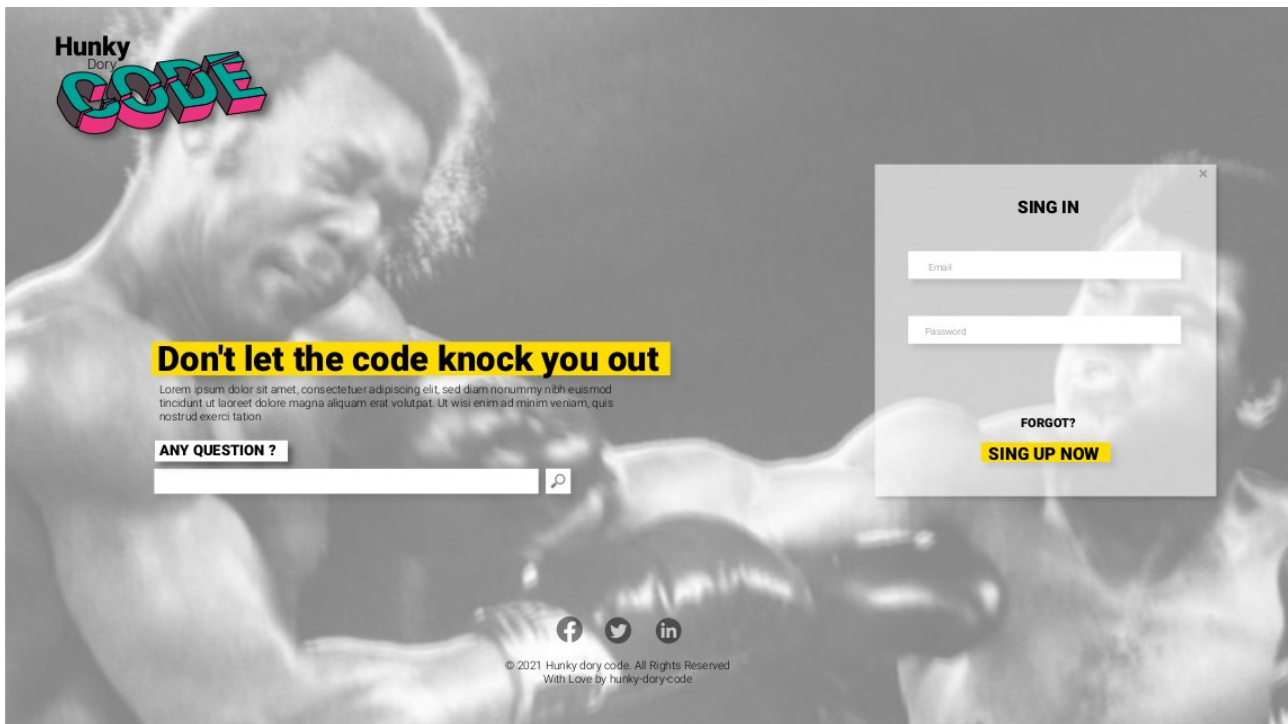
Hunky
Dory
CODE

Don't let the code knock you out

Lorem ipsum dolor sit amet, consectetuer adipiscing elit, sed diam nonummy nibh euismod tincidunt ut laoreet dolore magna aliquam erat volutpat. Ut wisi enim ad minim veniam, quis nostrud exerci tation

ANY QUESTION ?

×

SING IN

Email

Password

FORGOT?

SING UP NOW

© 2021 Hunky dory code. All Rights Reserved
With Love by hunky-dory-code